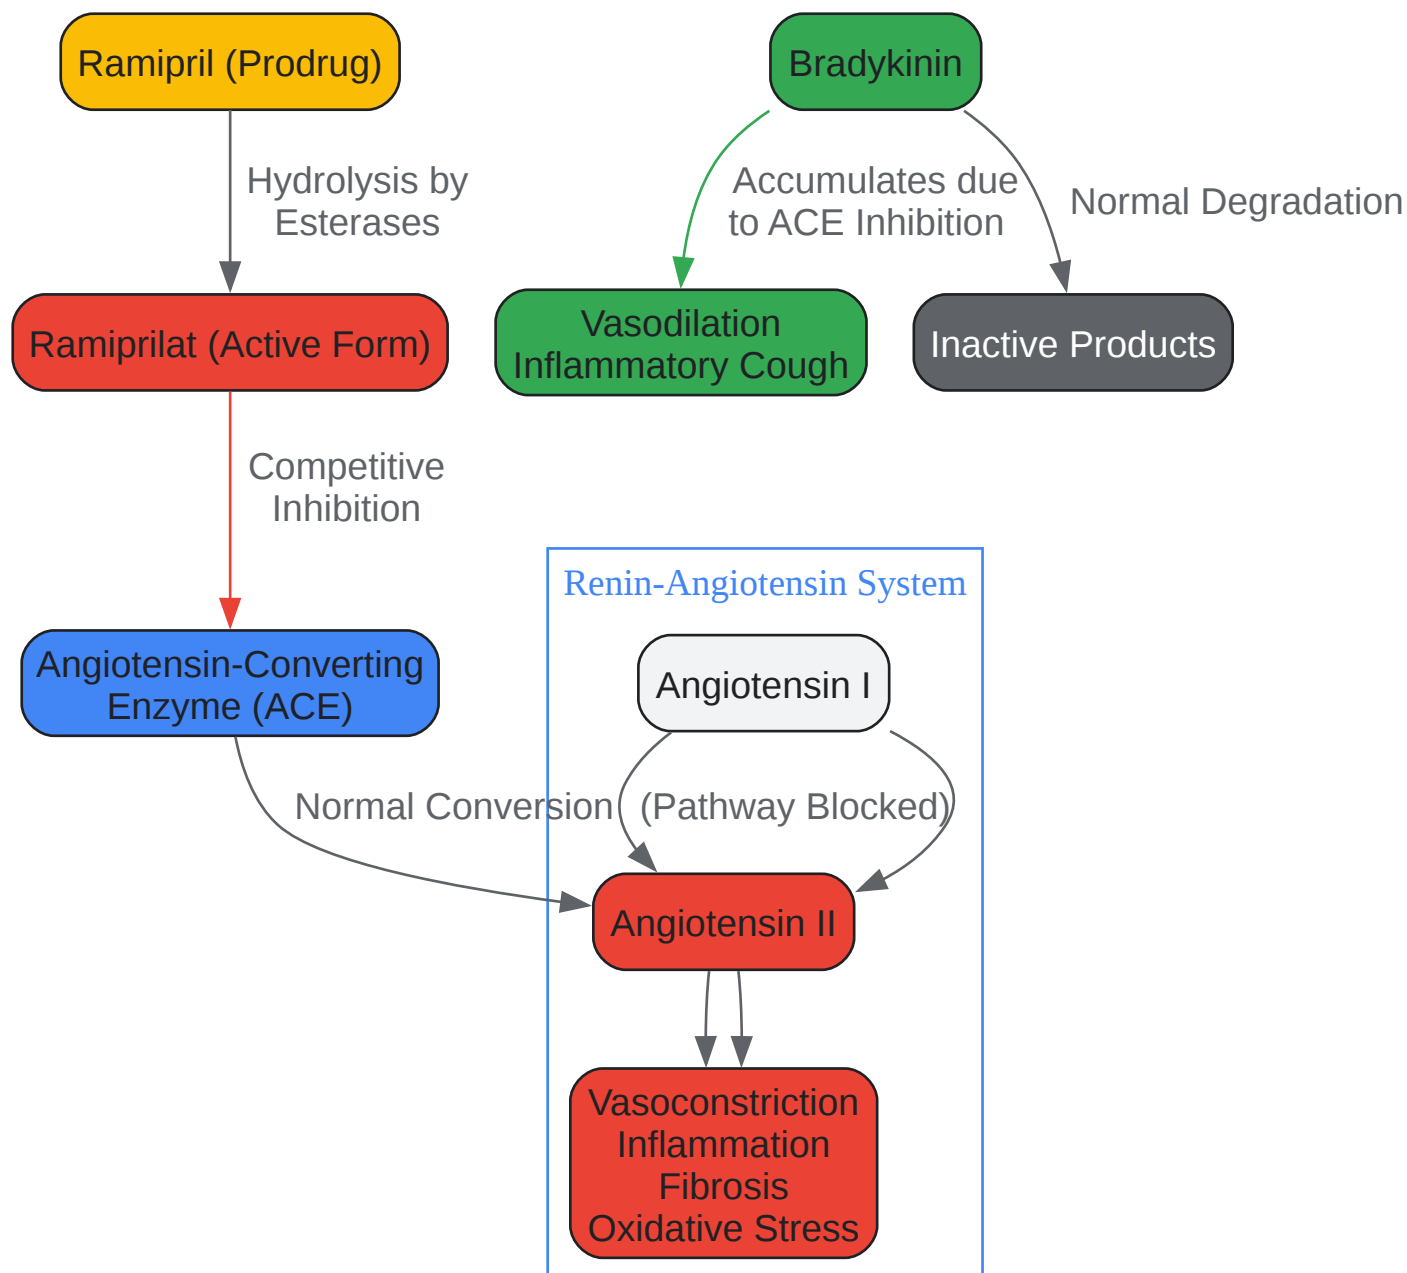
Ramipril (Prodrug)

Hydrolysis by Esterases

Ramiprilat (Active Form)

Competitive Inhibition

Angiotensin-Converting Enzyme (ACE)

Bradykinin

Accumulates due to ACE Inhibition

Normal Degradation

Vasodilation Inflammatory Cough

Inactive Products

Renin-Angiotensin System

Angiotensin I

Normal Conversion

(Pathway Blocked)

Angiotensin II

Vasoconstriction Inflammation Fibrosis Oxidative Stress